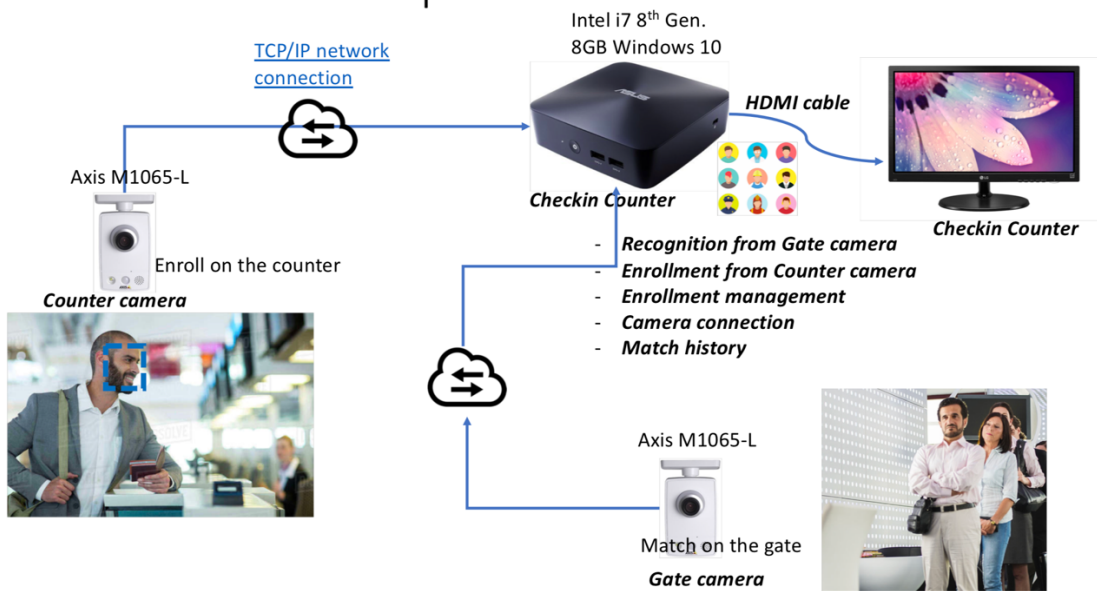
TCP/IP network connection

Intel i7 8$^{th}$ Gen.
8GB Windows 10

HDMI cable

Axis M1065-L

Checkin Counter

Checkin Counter

Enroll on the counter

Counter camera

- Recognition from Gate camera
- Enrollment from Counter camera
- Enrollment management
- Camera connection
- Match history

Axis M1065-L

Match on the gate

Gate camera